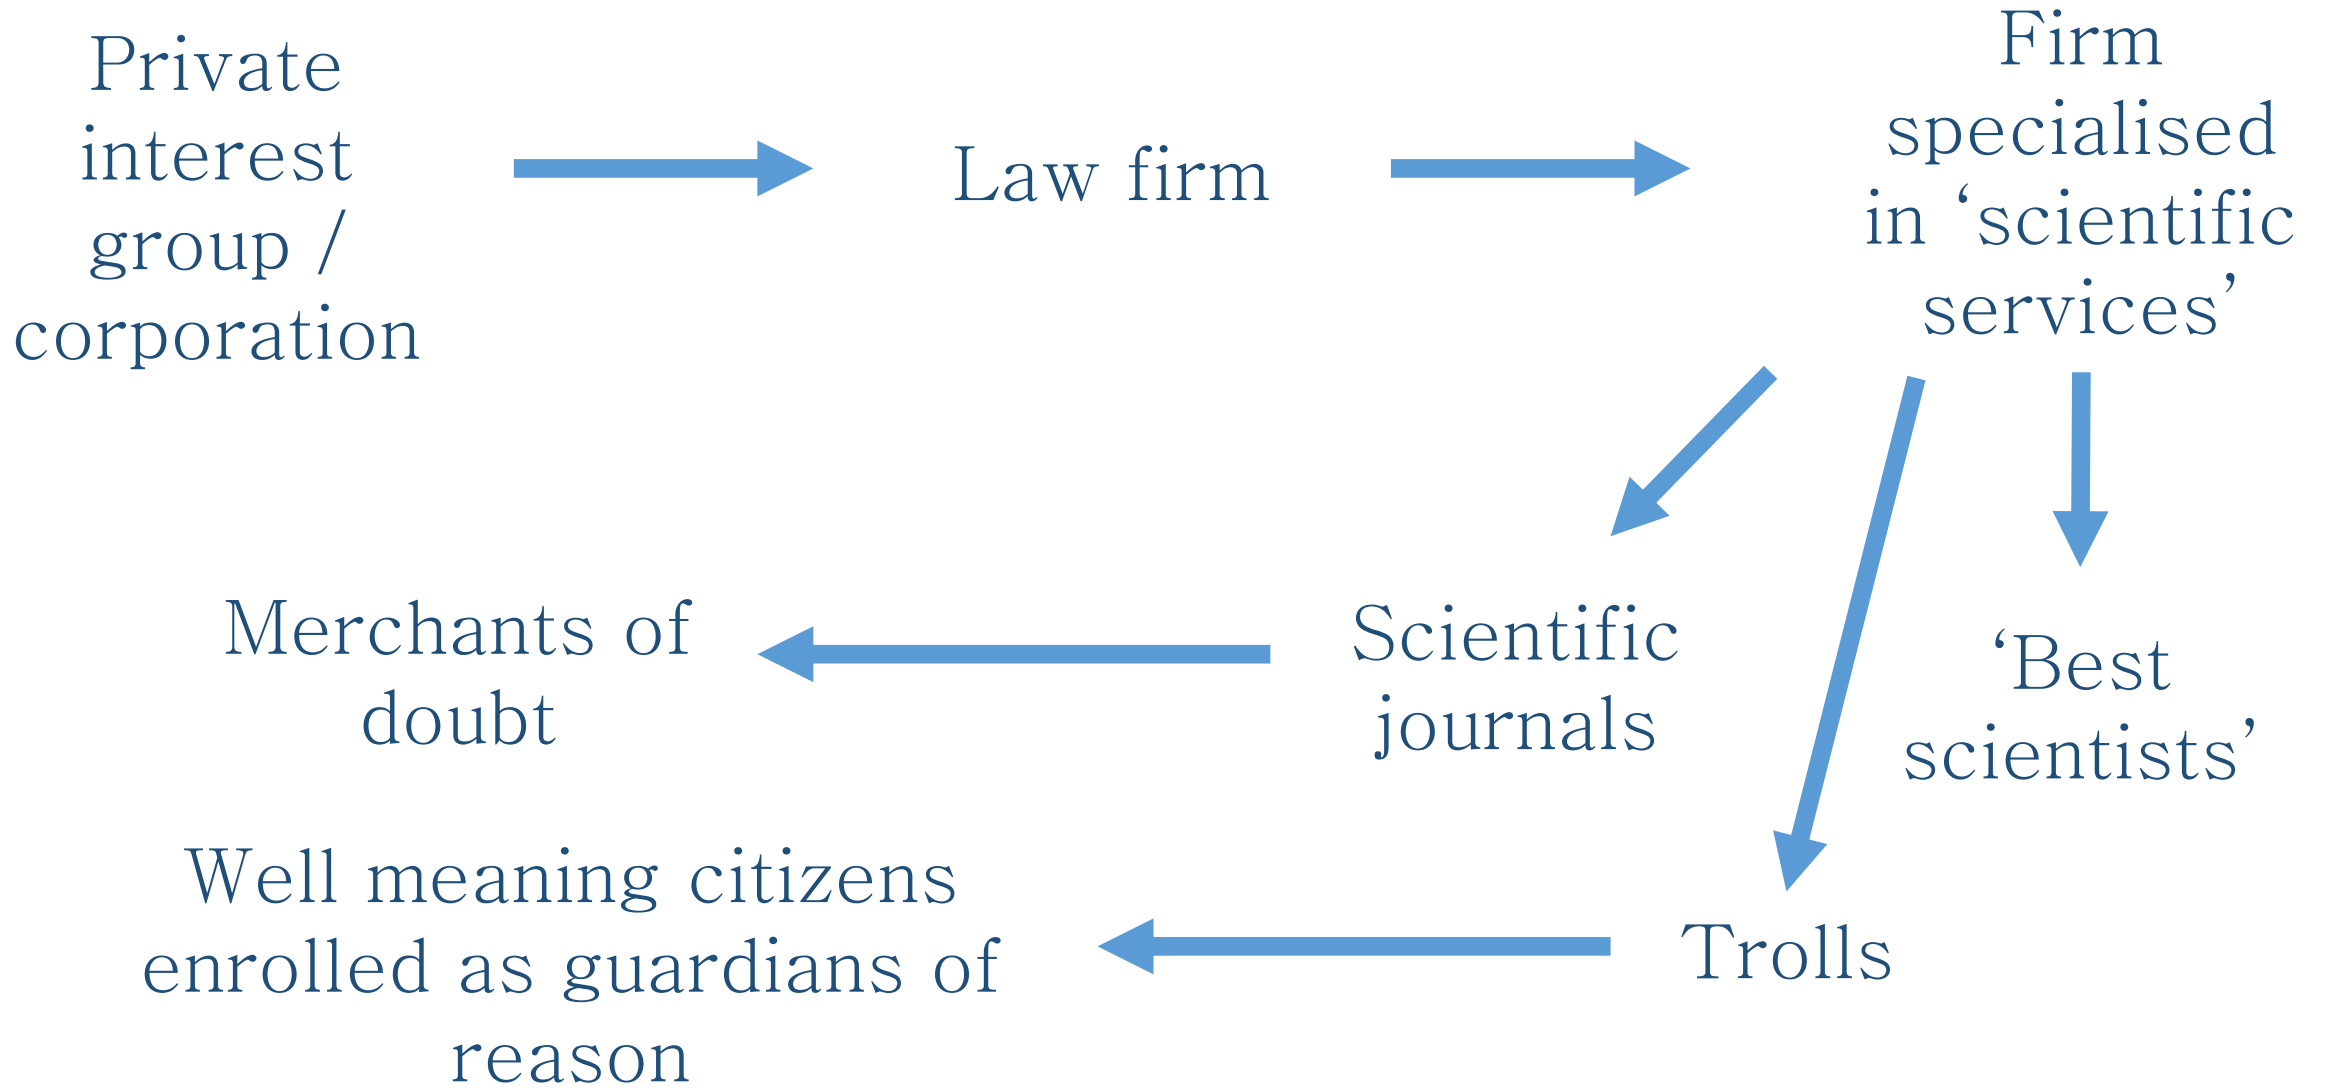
Private interest group / corporation

Law firm

Firm specialised in ‘scientific services’

Merchants of doubt

Scientific journals

‘Best scientists’

Well meaning citizens enrolled as guardians of reason

Trolls